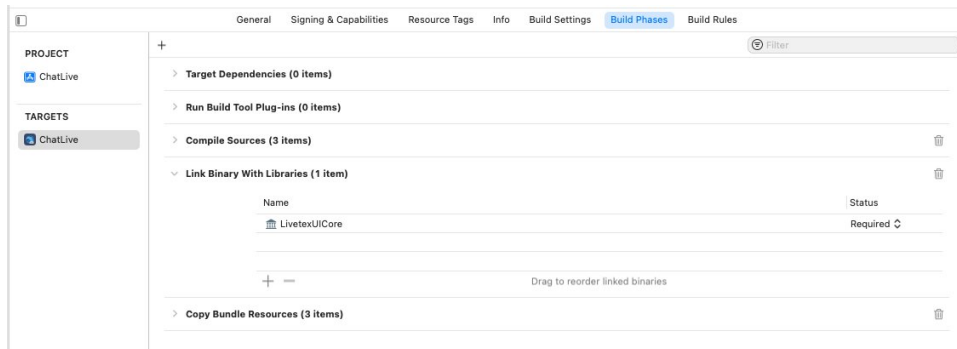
General Signing & Capabilities Resource Tags Info Build Settings Build Phases Build Rules

PROJECT
ChatLive

TARGETS
ChatLive

+
Filter

Target Dependencies (0 items)

Run Build Tool Plug-ins (0 items)

Compile Sources (3 items)

Link Binary With Libraries (1 item)

| Name | Status |
|---|---|
| LivetexUICore | Required |

+ −
Drag to reorder linked binaries

Copy Bundle Resources (3 items)